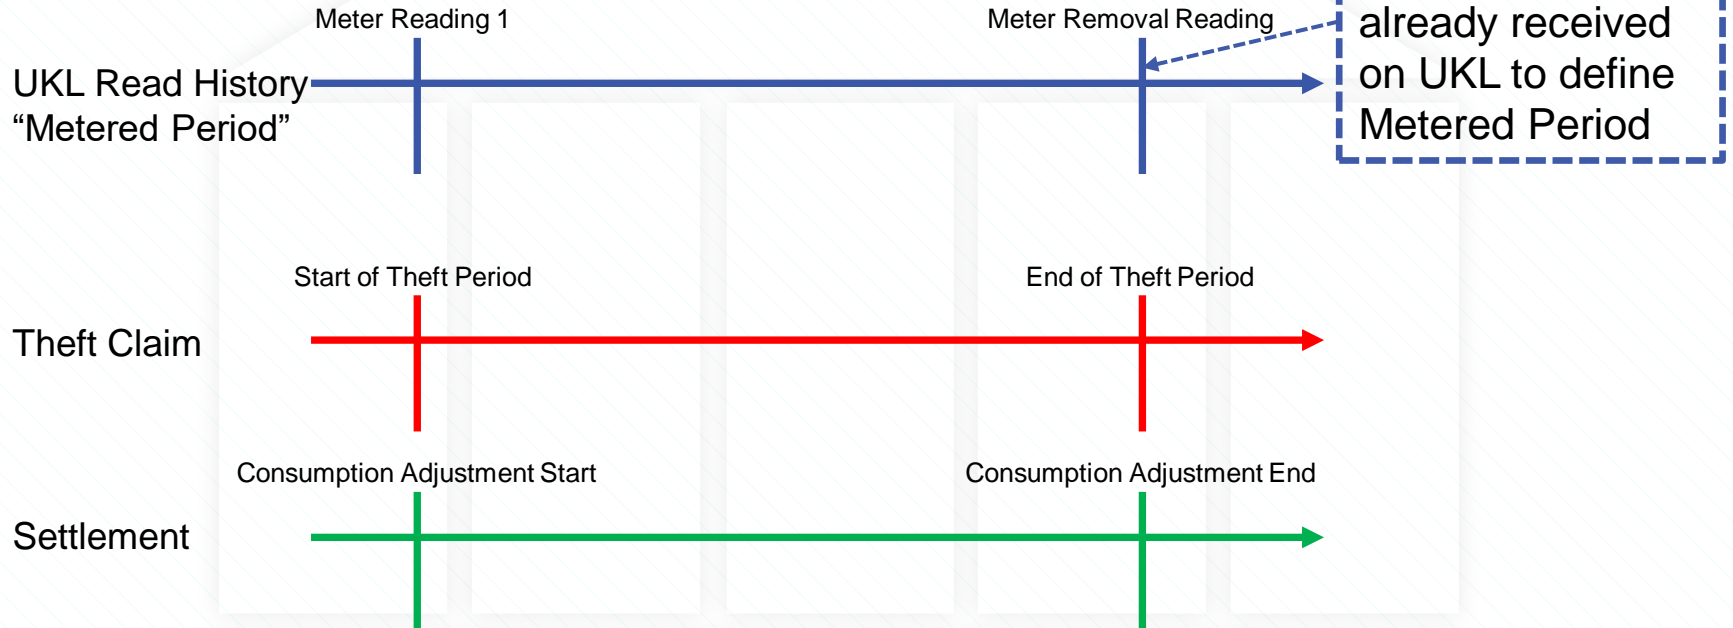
Meter Reading 1

Meter Removal Reading

already received on UKL to define Metered Period

UKL Read History "Metered Period"

Start of Theft Period

End of Theft Period

Theft Claim

Consumption Adjustment Start

Consumption Adjustment End

Settlement